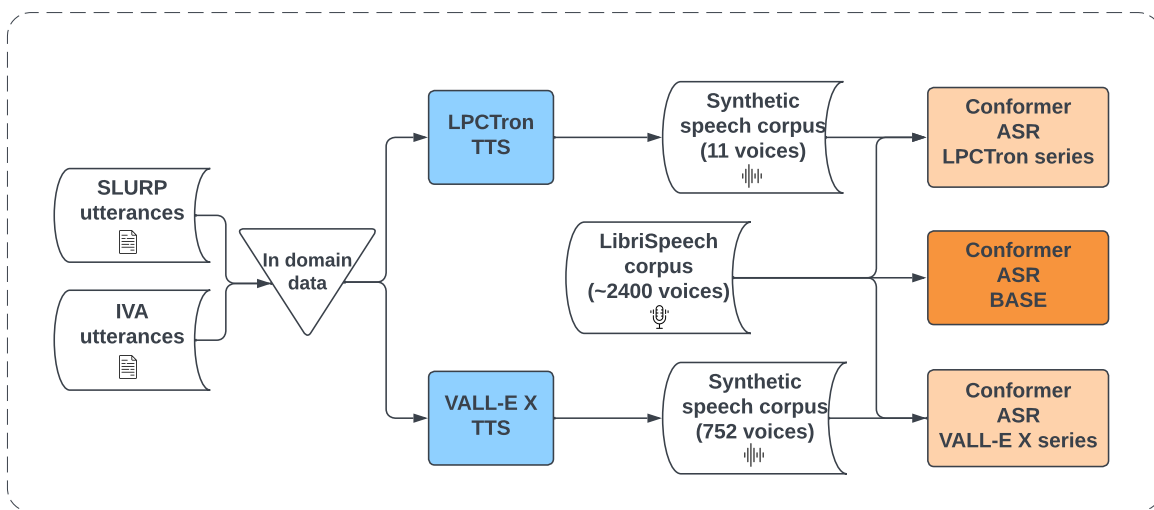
SLURP utterances

IVA utterances

In domain data

LPCTron TTS

VALL-E X TTS

Synthetic speech corpus (11 voices)

LibriSpeech corpus (~2400 voices)

Synthetic speech corpus (752 voices)

Conformer ASR LPCTron series

Conformer ASR BASE

Conformer ASR VALL-E X series